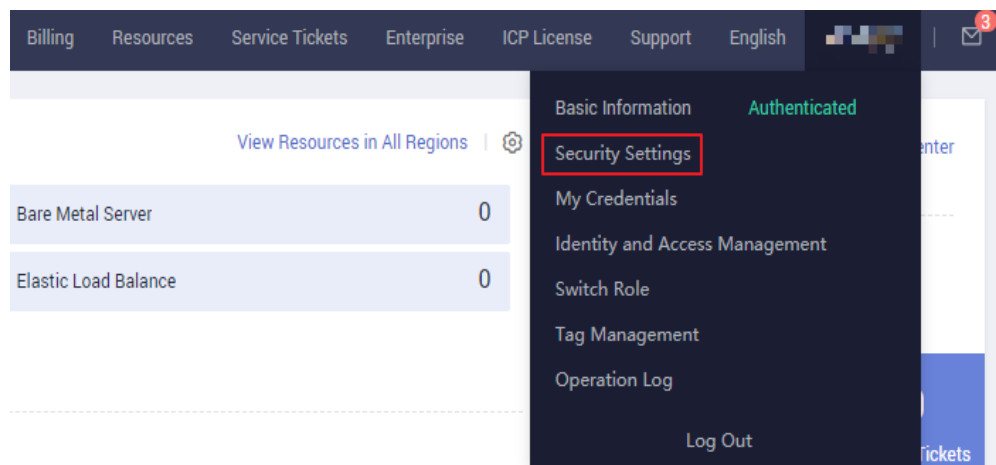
Billing Resources Service Tickets Enterprise ICP License Support English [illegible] 3

View Resources in All Regions

Bare Metal Server 0

Elastic Load Balance 0

Basic Information Authenticated

Security Settings

My Credentials

Identity and Access Management

Switch Role

Tag Management

Operation Log

Log Out

enter

Tickets